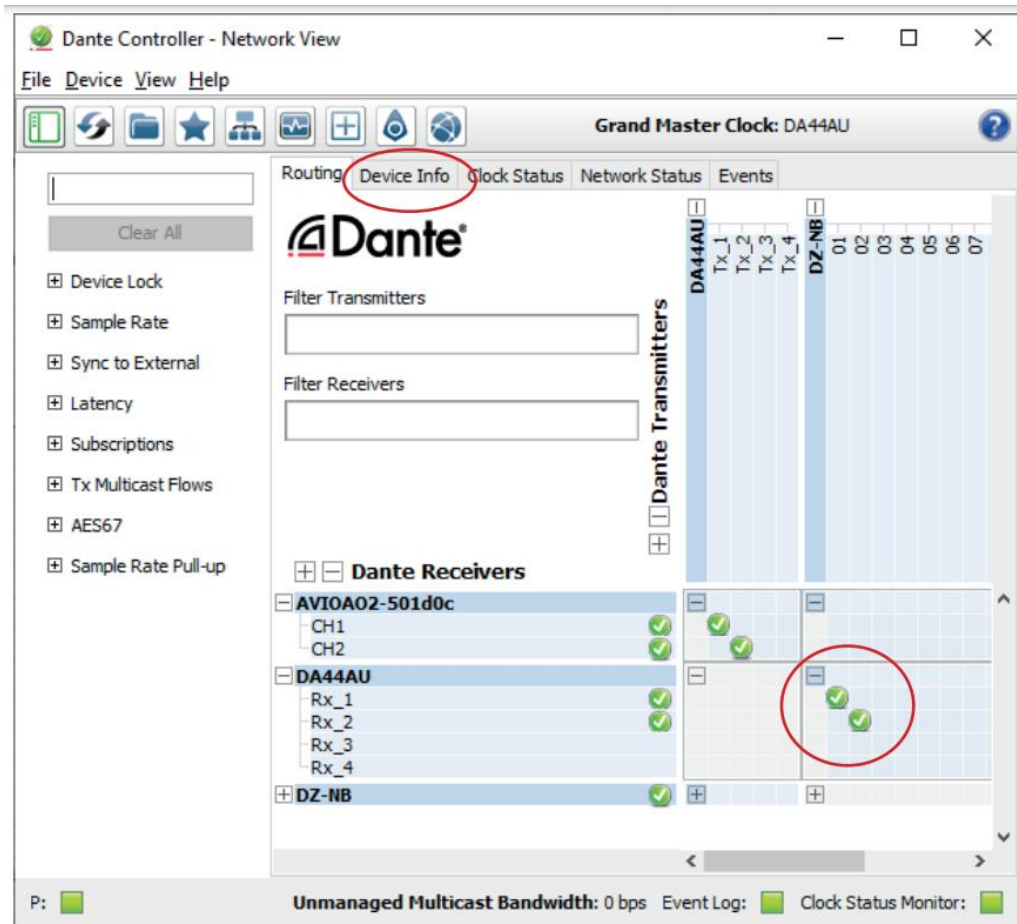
Dante Controller - Network View

File Device View Help

Grand Master Clock: DA44AU

Clear All

Device Lock
Sample Rate
Sync to External
Latency
Subscriptions
Tx Multicast Flows
AES67
Sample Rate Pull-up

Routing Device Info Clock Status Network Status Events

Dante

Filter Transmitters

Filter Receivers

Dante Transmitters

DA44AU Tx_1 Tx_2 Tx_3 Tx_4 DZ-NB 01 02 03 04 05 06 07

Dante Receivers

AVIOAO2-501d0c
CH1
CH2
DA44AU
Rx_1
Rx_2
Rx_3
Rx_4
DZ-NB

P: Unmanaged Multicast Bandwidth: 0 bps Event Log: Clock Status Monitor: